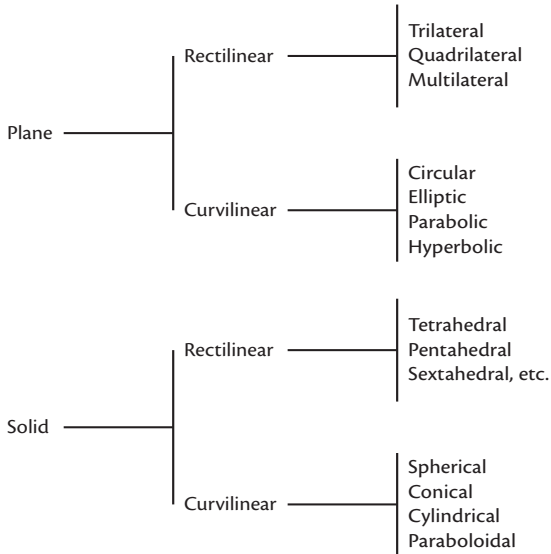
Plane

Rectilinear

Trilateral
Quadrilateral
Multilateral

Curvilinear

Circular
Elliptic
Parabolic
Hyperbolic

Solid

Rectilinear

Tetrahedral
Pentahedral
Sextahedral, etc.

Curvilinear

Spherical
Conical
Cylindrical
Paraboloidal